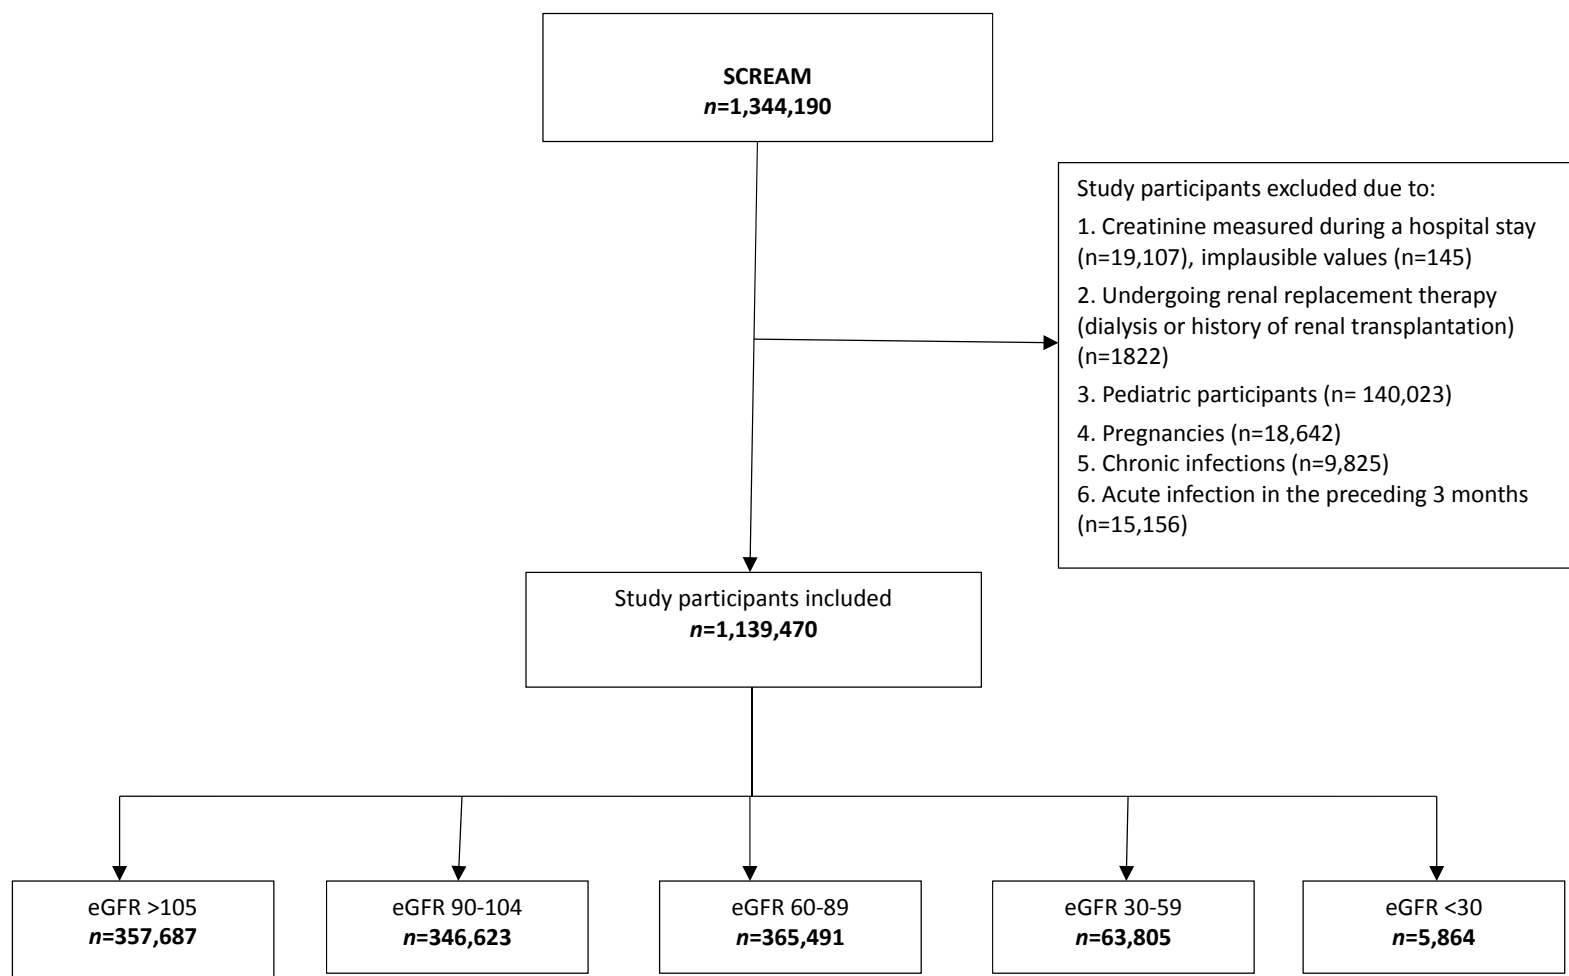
SCREAM
***n*=1,344,190**

Study participants excluded due to:
1. Creatinine measured during a hospital stay (n=19,107), implausible values (n=145)
2. Undergoing renal replacement therapy (dialysis or history of renal transplantation) (n=1822)
3. Pediatric participants (n= 140,023)
4. Pregnancies (n=18,642)
5. Chronic infections (n=9,825)
6. Acute infection in the preceding 3 months (n=15,156)

Study participants included
***n*=1,139,470**

eGFR >105
***n*=357,687**

eGFR 90-104
***n*=346,623**

eGFR 60-89
***n*=365,491**

eGFR 30-59
***n*=63,805**

eGFR <30
***n*=5,864**